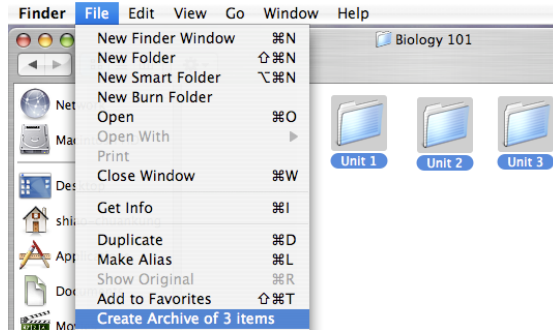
Finder File Edit View Go Window Help

New Finder Window ⌘N
New Folder ⇧⌘N
New Smart Folder ⌥⌘N
New Burn Folder
Open ⌘O
Open With
Print
Close Window ⌘W

Get Info ⌘I

Duplicate ⌘D
Make Alias ⌘L
Show Original ⌘R
Add to Favorites ⇧⌘T
Create Archive of 3 items

Biology 101

Netw

Ma

Desk

shi

App

Doc

Mo

Unit 1

Unit 2

Unit 3